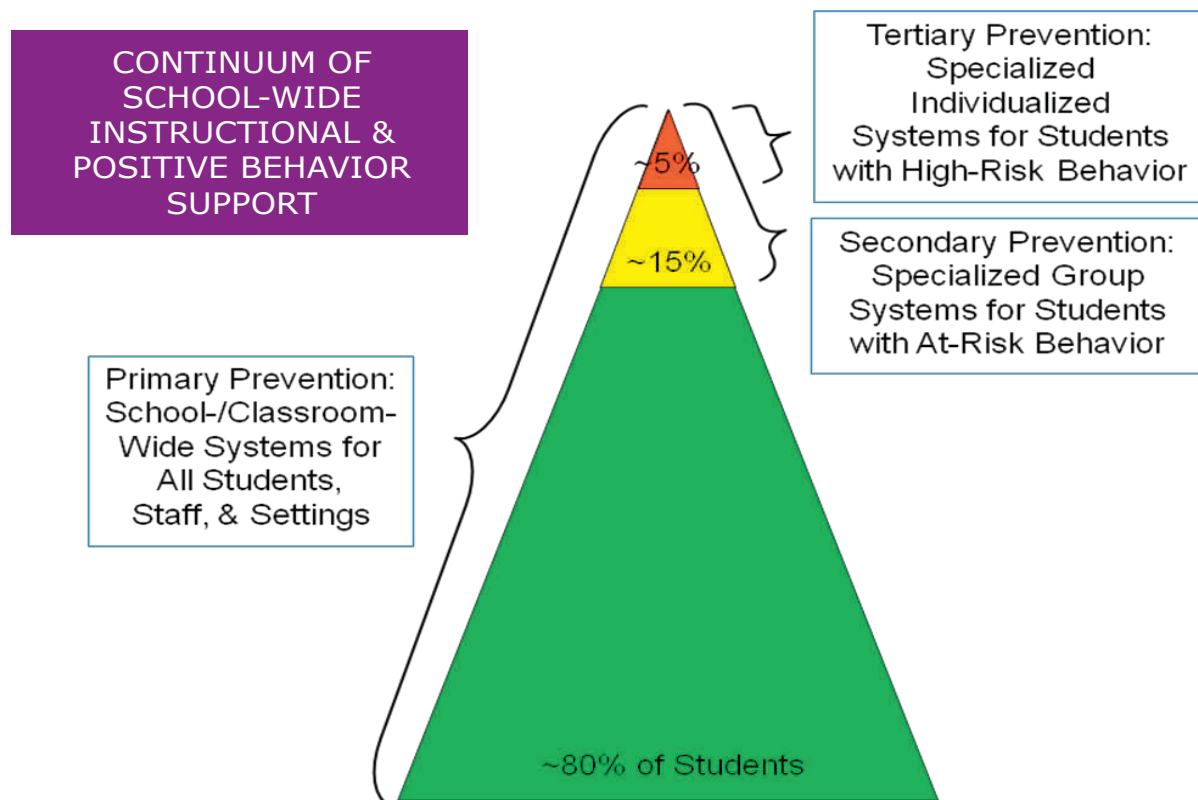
CONTINUUM OF SCHOOL-WIDE INSTRUCTIONAL & POSITIVE BEHAVIOR SUPPORT

Tertiary Prevention: Specialized Individualized Systems for Students with High-Risk Behavior

~5%

~15%

Secondary Prevention: Specialized Group Systems for Students with At-Risk Behavior

Primary Prevention: School-/Classroom-Wide Systems for All Students, Staff, & Settings

~80% of Students